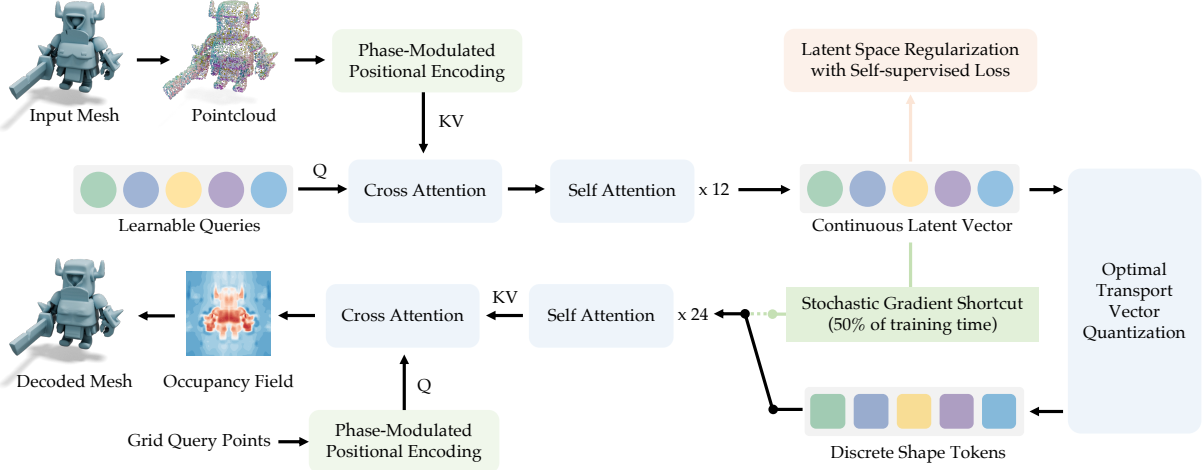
Input Mesh

Pointcloud

Phase-Modulated Positional Encoding

KV

Latent Space Regularization with Self-supervised Loss

Q

Cross Attention

Self Attention

x 12

Learnable Queries

Continuous Latent Vector

Optimal Transport Vector Quantization

KV

Cross Attention

Self Attention

x 24

Stochastic Gradient Shortcut (50% of training time)

Decoded Mesh

Occupancy Field

Q

Grid Query Points

Phase-Modulated Positional Encoding

Discrete Shape Tokens